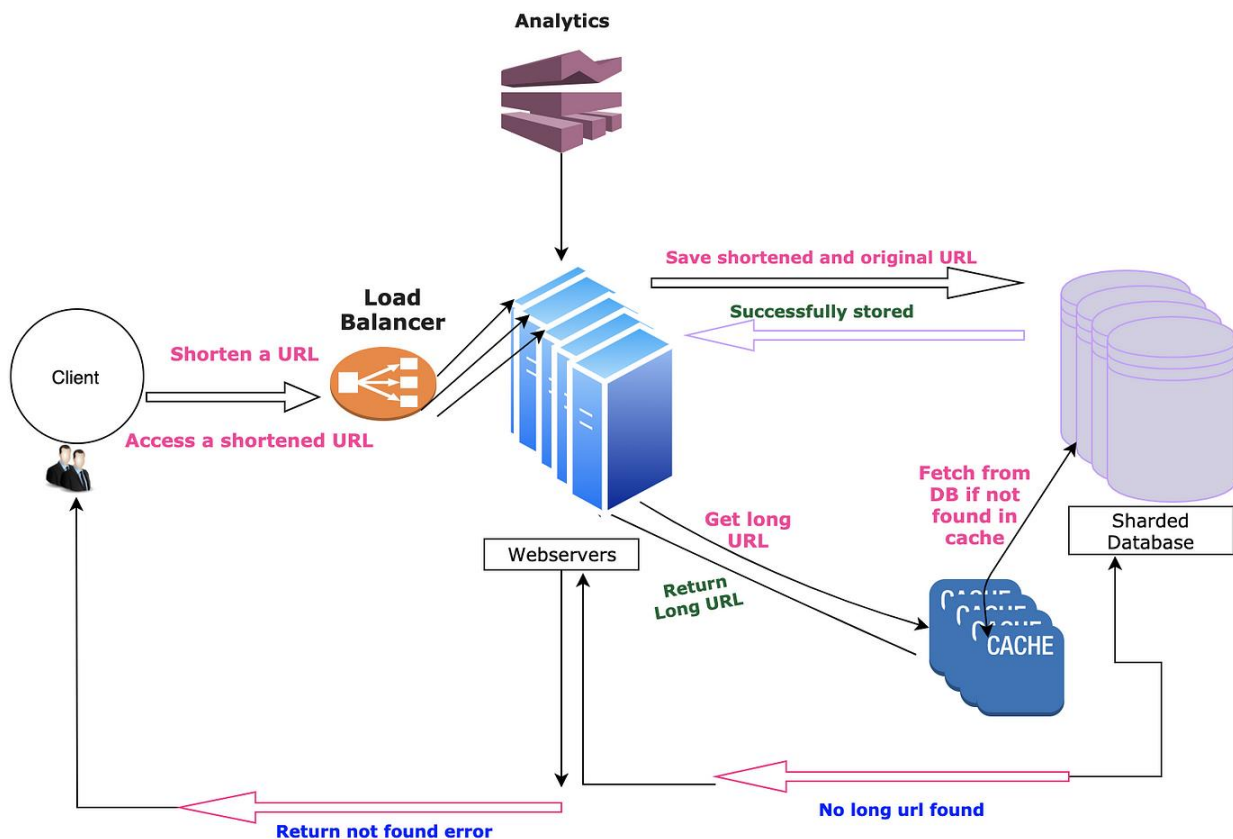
Analytics

Load Balancer

Client

Shorten a URL

Access a shortened URL

Save shortened and original URL

Successfully stored

Fetch from DB if not found in cache

Sharded Database

Get long URL

Return Long URL

Webservers

CACHE

No long url found

Return not found error